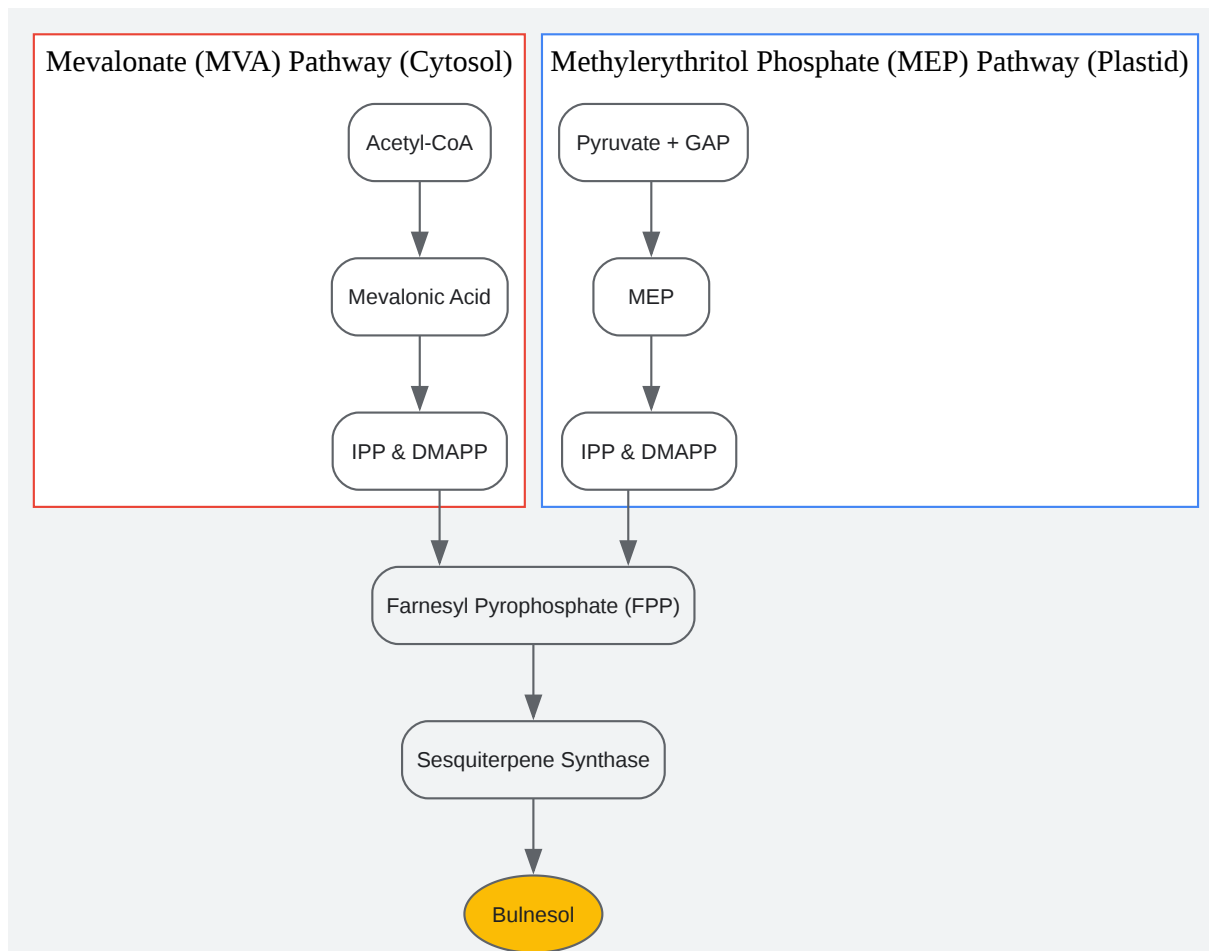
Mevalonate (MVA) Pathway (Cytosol)

Acetyl-CoA

Mevalonic Acid

IPP & DMAPP

Methylerythritol Phosphate (MEP) Pathway (Plastid)

Pyruvate + GAP

MEP

IPP & DMAPP

Farnesyl Pyrophosphate (FPP)

Sesquiterpene Synthase

Bulnesol